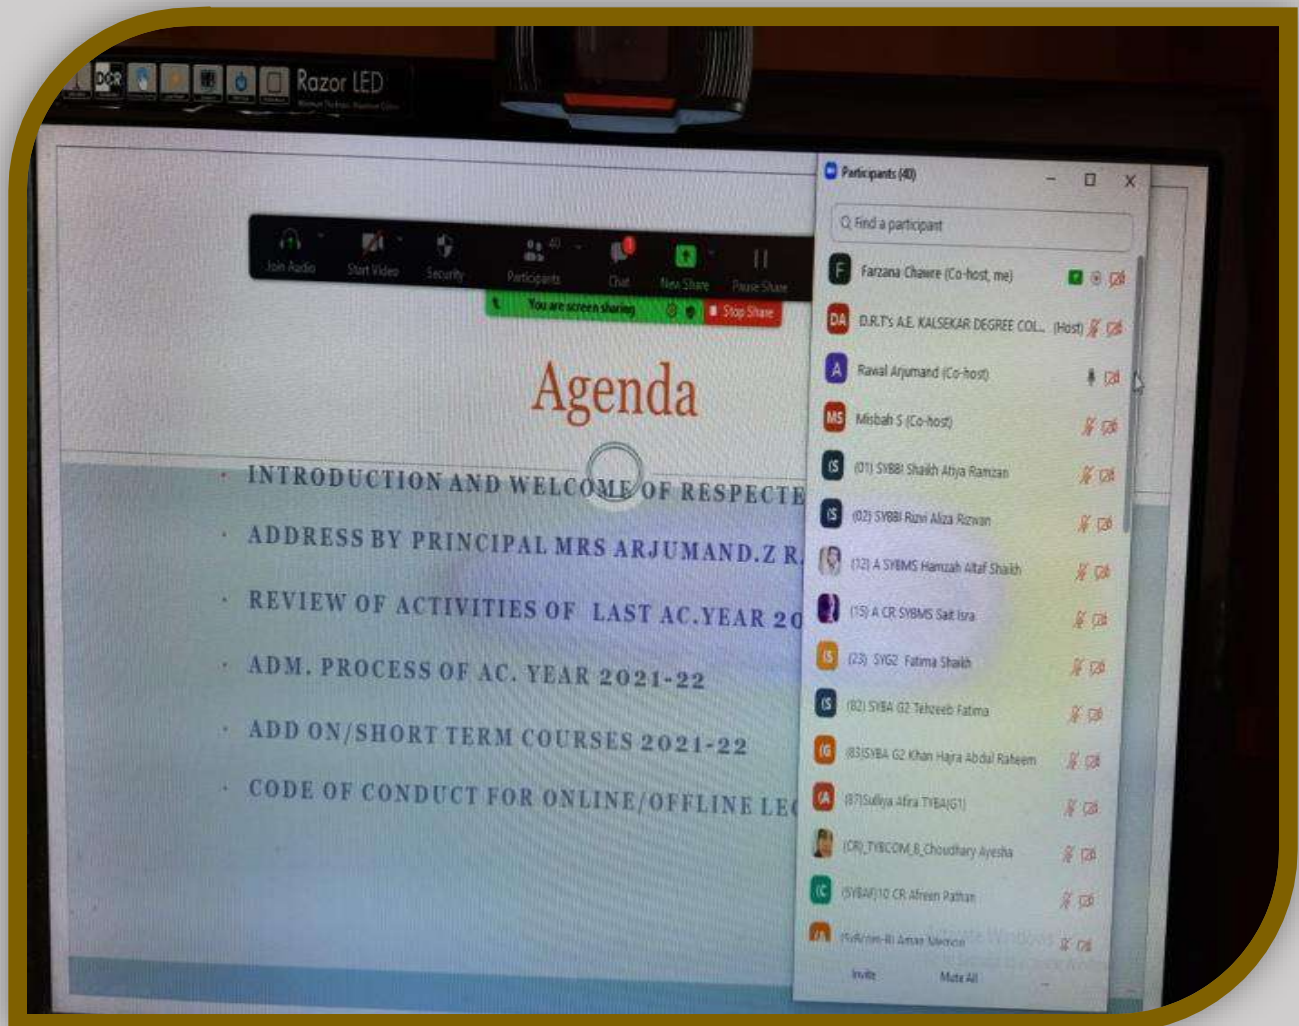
Razor LED

Join Audio
Start Video
Security
Participants 40
Chat
New Share
Pause Share
You are screen sharing
Stop Share

Agenda

INTRODUCTION AND WELCOME OF RESPECTE

ADDRESS BY PRINCIPAL MRS ARJUMAND.Z R

REVIEW OF ACTIVITIES OF LAST AC.YEAR 20

ADM. PROCESS OF AC. YEAR 2021-22

ADD ON/SHORT TERM COURSES 2021-22

CODE OF CONDUCT FOR ONLINE/OFFLINE LE

Participants (40)

Find a participant

F Farzana Chawre (Co-host, me)
DA D.R.T's A.E. KALSEKAR DEGREE COL... (Host)
A Rawal Arjumand (Co-host)
MS Misbah S (Co-host)
(S (01) SYBBI Shaikh Atiya Ramzan
(S (02) SYBBI Rizvi Aliza Rizwan
(12) A SYBMS Hamzah Altaf Shaikh
(15) A CR SYBMS Sait Isra
(S (23) SYG2 Fatima Shaikh
(S (82) SYBA G2 Tehzeeb Fatima
(G (83)SYBA G2 Khan Hajra Abdul Raheem
(A (87)Sufiya Afira TYBA(G1)
(CR)_TYBCOM_B_Choudhary Ayesha
(C (SYBAF)10 CR Afreen Pathan
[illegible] Aman Memon

Invite
Mute All